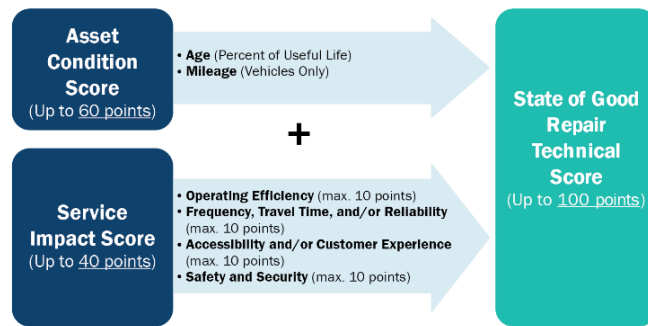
Asset Condition Score
(Up to 60 points)

• Age (Percent of Useful Life)
• Mileage (Vehicles Only)

+

Service Impact Score
(Up to 40 points)

• Operating Efficiency (max. 10 points)
• Frequency, Travel Time, and/or Reliability (max. 10 points)
• Accessibility and/or Customer Experience (max. 10 points)
• Safety and Security (max. 10 points)

State of Good Repair Technical Score
(Up to 100 points)